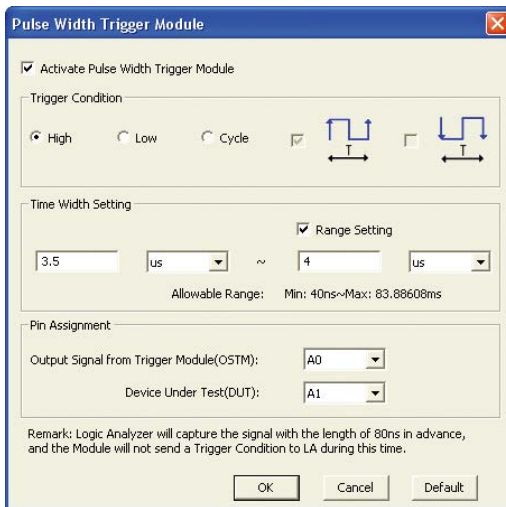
Pulse Width Trigger Module

Activate Pulse Width Trigger Module

Trigger Condition

High Low Cycle

T

T

Time Width Setting

Range Setting

3.5 us ~ 4 us

Allowable Range: Min: 40ns~Max: 83.88608ms

Pin Assignment

Output Signal from Trigger Module(OSTM): A0

Device Under Test(DUT): A1

Remark: Logic Analyzer will capture the signal with the length of 80ns in advance, and the Module will not send a Trigger Condition to LA during this time.

OK Cancel Default